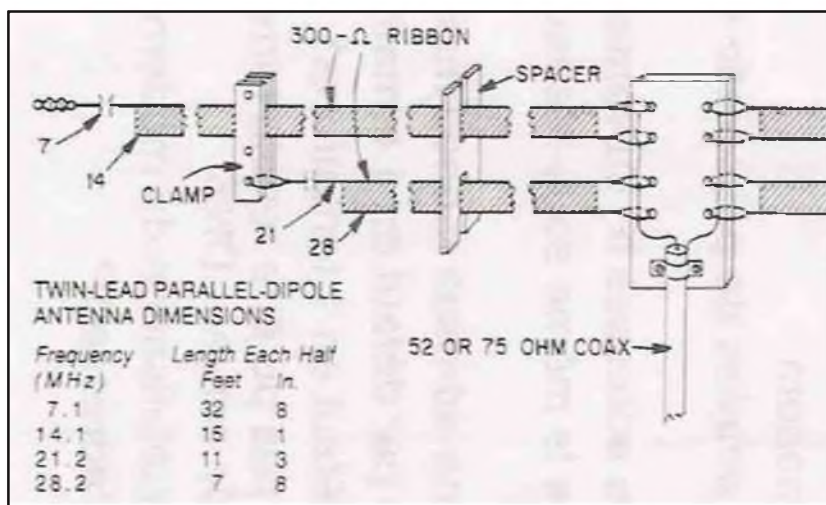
300-Ω RIBBON

SPACER

7

14

CLAMP

21

28

TWIN-LEAD PARALLEL-DIPOLE ANTENNA DIMENSIONS

52 OR 75 OHM COAX

| Frequency (MHz) | Length Each Half Feet | In. |
|---|---|---|
| 7.1 | 32 | 8 |
| 14.1 | 16 | 1 |
| 21.2 | 11 | 3 |
| 28.2 | 7 | 8 |